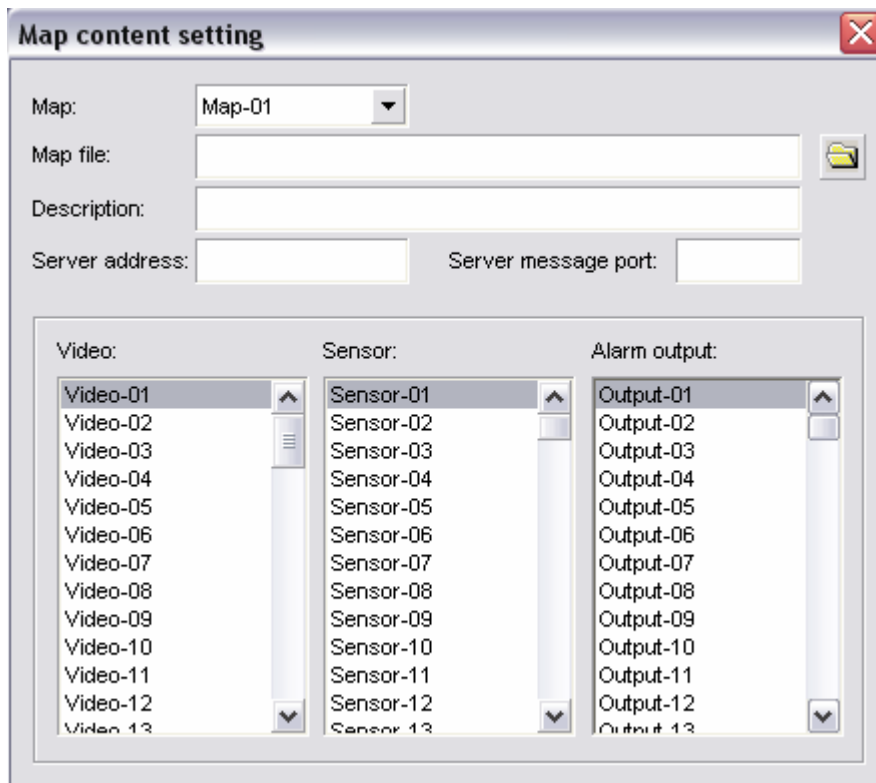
Map content setting

Map: Map-01

Map file:

Description:

Server address:

Server message port:

Video:

Video-01
Video-02
Video-03
Video-04
Video-05
Video-06
Video-07
Video-08
Video-09
Video-10
Video-11
Video-12
Video-13

Sensor:

Sensor-01
Sensor-02
Sensor-03
Sensor-04
Sensor-05
Sensor-06
Sensor-07
Sensor-08
Sensor-09
Sensor-10
Sensor-11
Sensor-12
Sensor-13

Alarm output:

Output-01
Output-02
Output-03
Output-04
Output-05
Output-06
Output-07
Output-08
Output-09
Output-10
Output-11
Output-12
Output-13